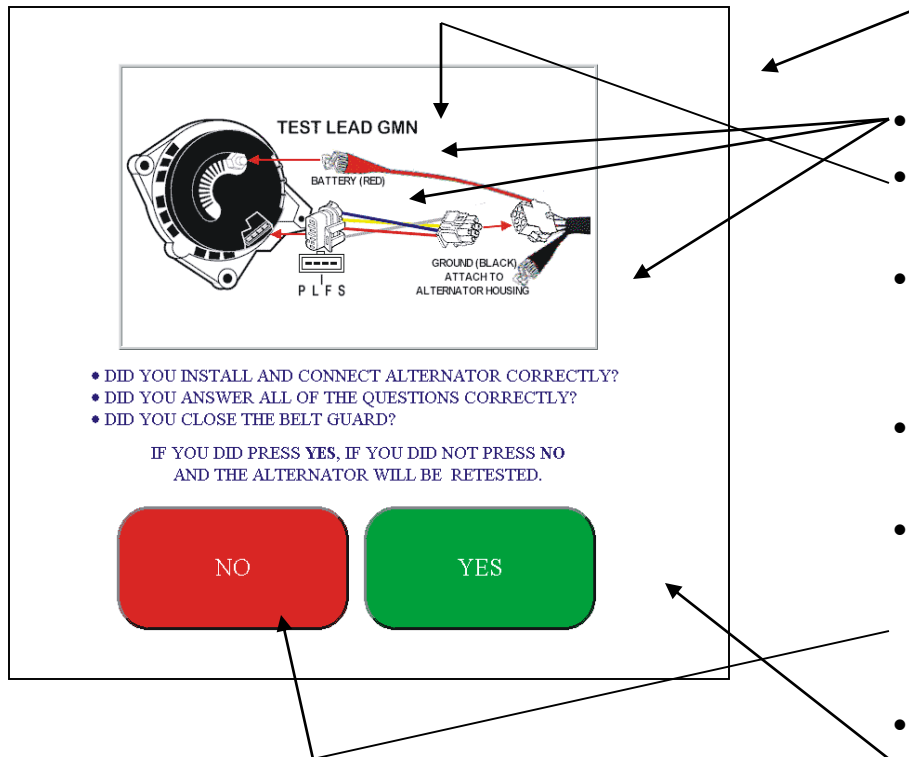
TEST LEAD GMN

BATTERY (RED)

P L F S

GROUND (BLACK)
ATTACH TO
ALTERNATOR HOUSING

• DID YOU INSTALL AND CONNECT ALTERNATOR CORRECTLY?
• DID YOU ANSWER ALL OF THE QUESTIONS CORRECTLY?
• DID YOU CLOSE THE BELT GUARD?

IF YOU DID PRESS YES, IF YOU DID NOT PRESS NO AND THE ALTERNATOR WILL BE RETESTED.

NO

YES

•
•
•
•
•
•